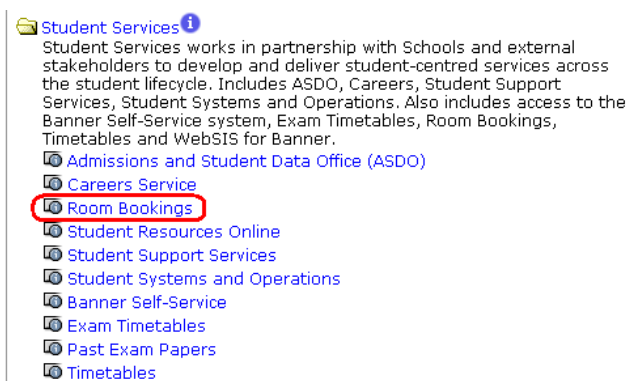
Student Services

Student Services works in partnership with Schools and external stakeholders to develop and deliver student-centred services across the student lifecycle. Includes ASDO, Careers, Student Support Services, Student Systems and Operations. Also includes access to the Banner Self-Service system, Exam Timetables, Room Bookings, Timetables and WebSIS for Banner.

Admissions and Student Data Office (ASDO)
Careers Service
Room Bookings
Student Resources Online
Student Support Services
Student Systems and Operations
Banner Self-Service
Exam Timetables
Past Exam Papers
Timetables